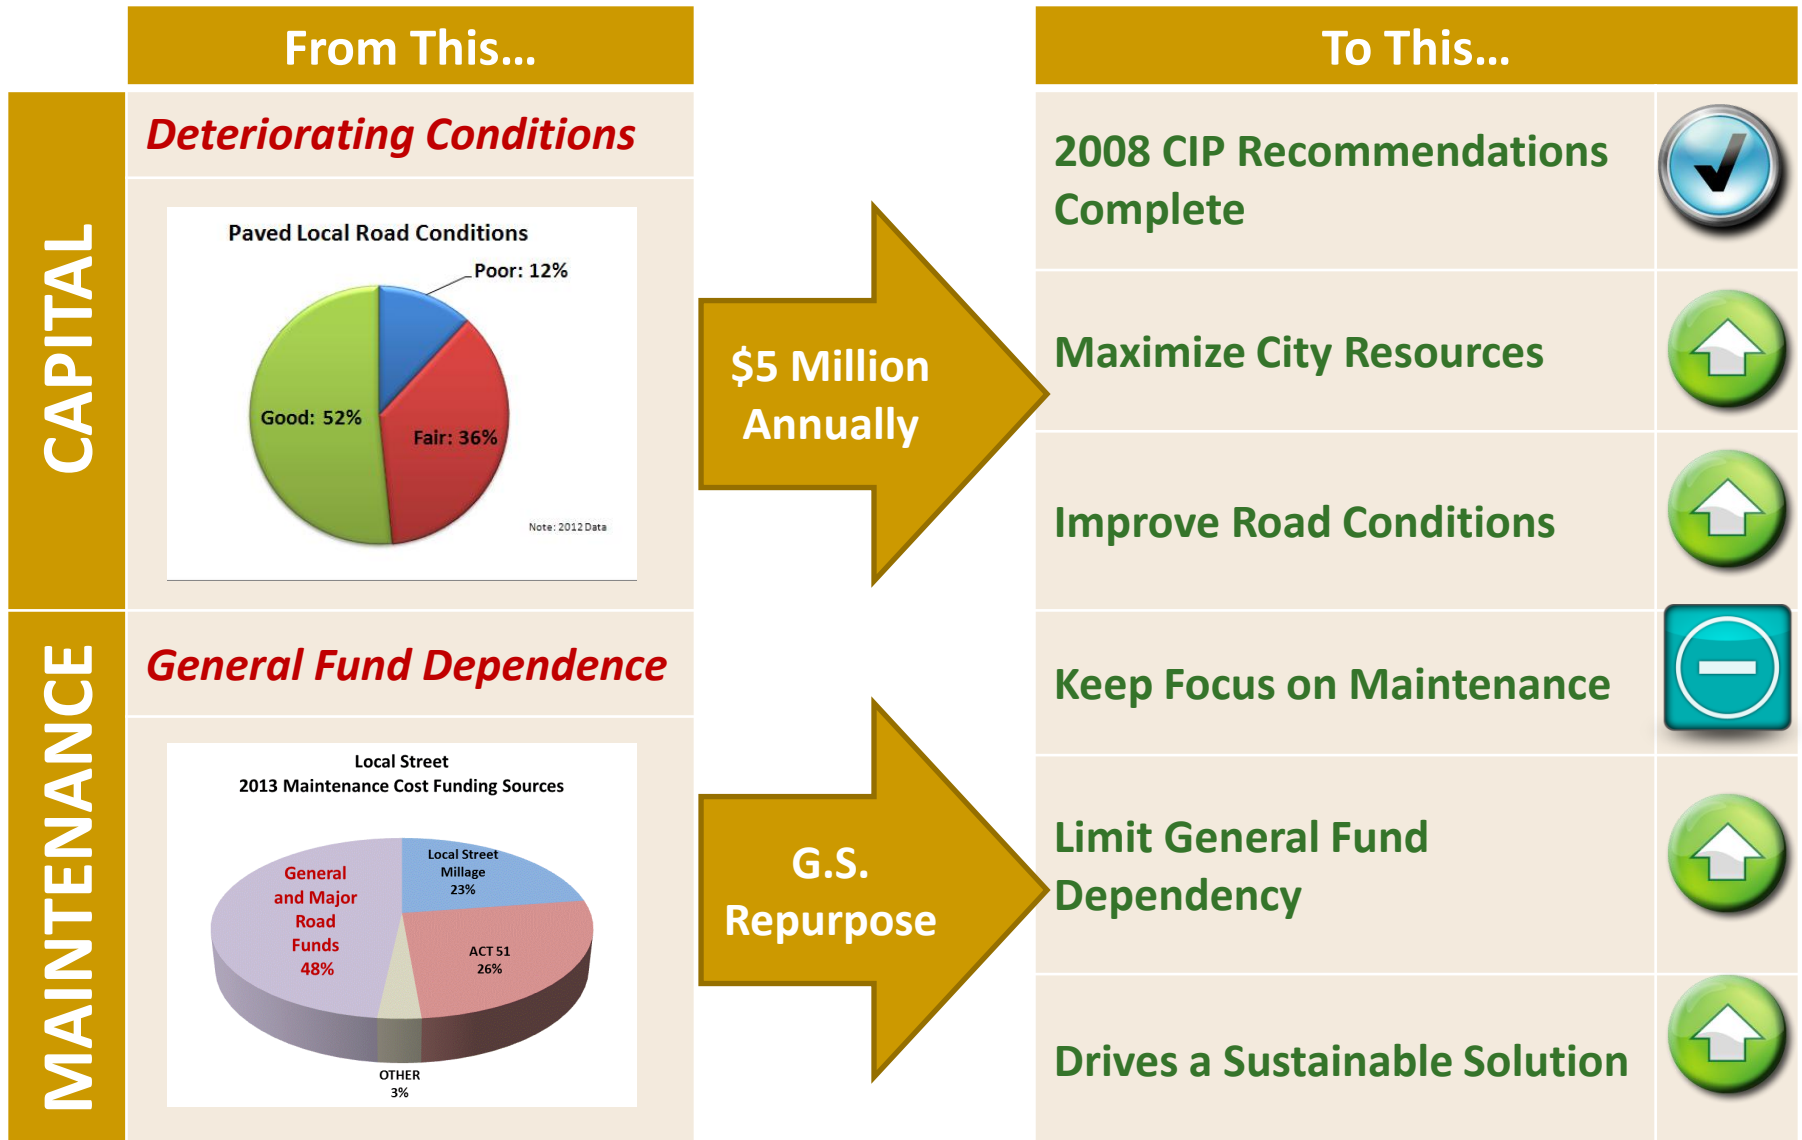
From This...

To This...

CAPITAL

Deteriorating Conditions

Paved Local Road Conditions

Poor: 12%

Good: 52%

Fair: 36%

Note: 2012 Data

$5 Million Annually

2008 CIP Recommendations Complete

Maximize City Resources

Improve Road Conditions

MAINTENANCE

General Fund Dependence

Local Street
2013 Maintenance Cost Funding Sources

General and Major Road Funds 48%

Local Street Millage 23%

ACT 51 26%

OTHER 3%

G.S. Repurpose

Keep Focus on Maintenance

Limit General Fund Dependency

Drives a Sustainable Solution